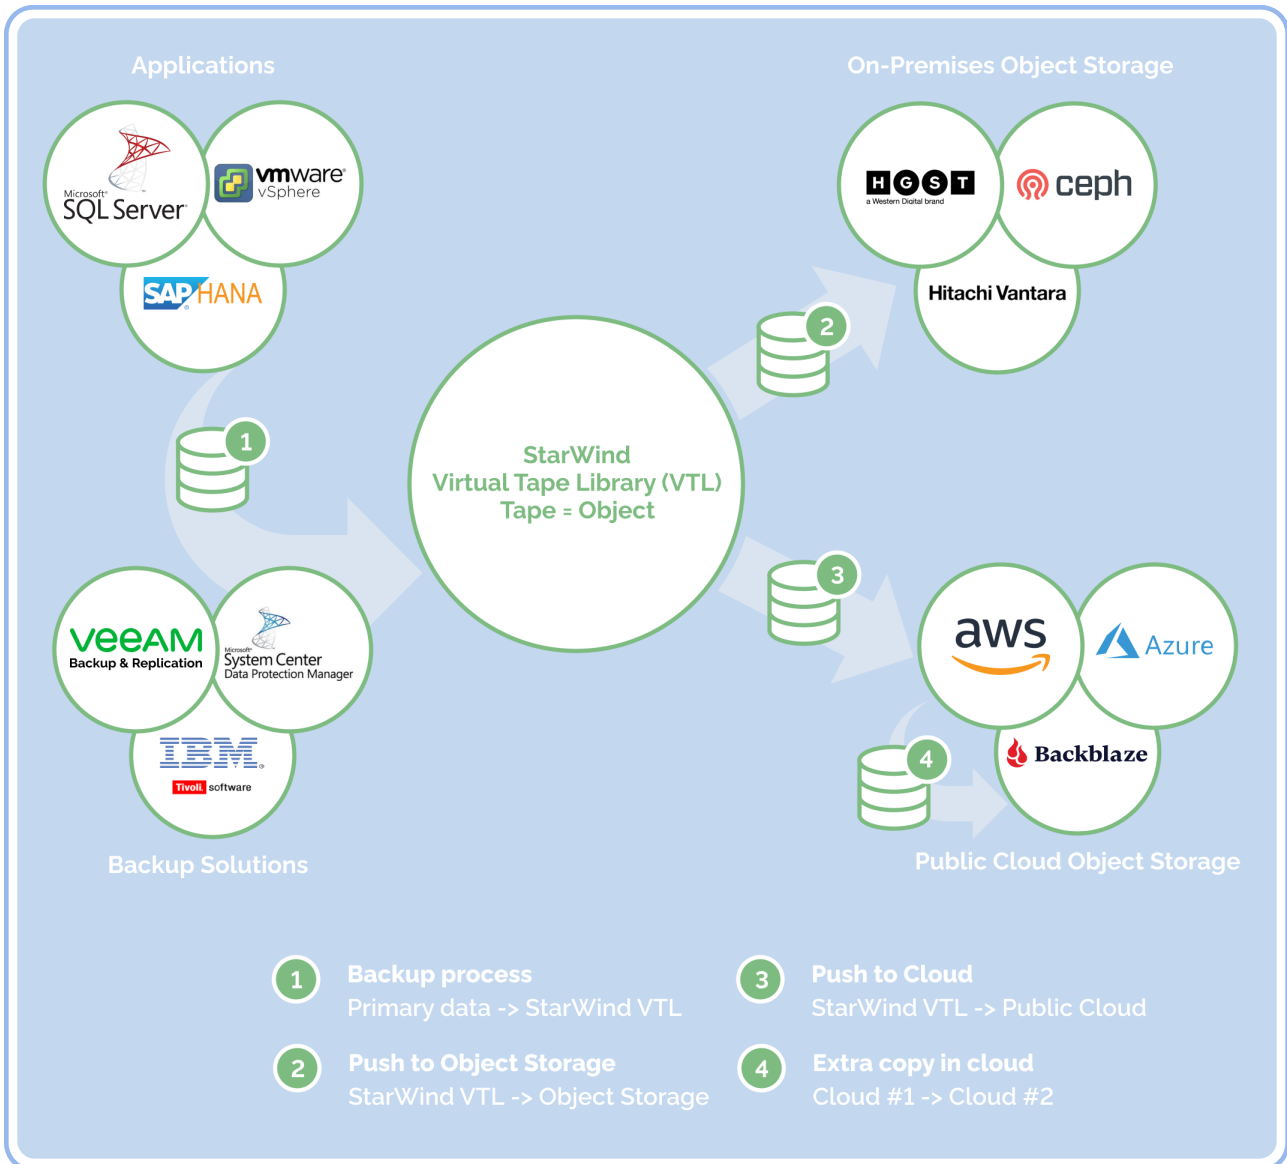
Applications

Microsoft SQL Server

vmware vSphere

SAP HANA

On-Premises Object Storage

HGST a Western Digital brand

ceph

Hitachi Vantara

1

2

StarWind
Virtual Tape Library (VTL)
Tape = Object

3

veeam Backup & Replication

Microsoft System Center Data Protection Manager

IBM

Tivoli software

Backup Solutions

aws

Azure

4

Backblaze

Public Cloud Object Storage

1 Backup process
Primary data -> StarWind VTL

3 Push to Cloud
StarWind VTL -> Public Cloud

2 Push to Object Storage
StarWind VTL -> Object Storage

4 Extra copy in cloud
Cloud #1 -> Cloud #2